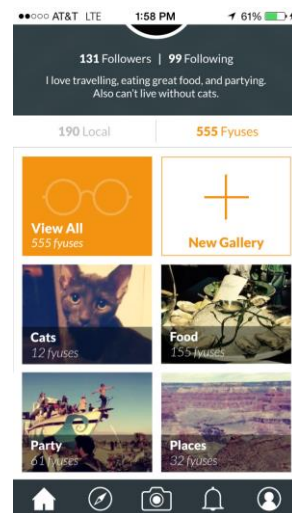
●●○○○ AT&T LTE 1:58 PM 61%

131 Followers | 99 Following

I love travelling, eating great food, and partying. Also can't live without cats.

190 Local

555 Fyuses

View All
555 fyuses

New Gallery

Cats
12 fyuses

Food
155 fyuses

Party
61 fyuses

Places
32 fyuses